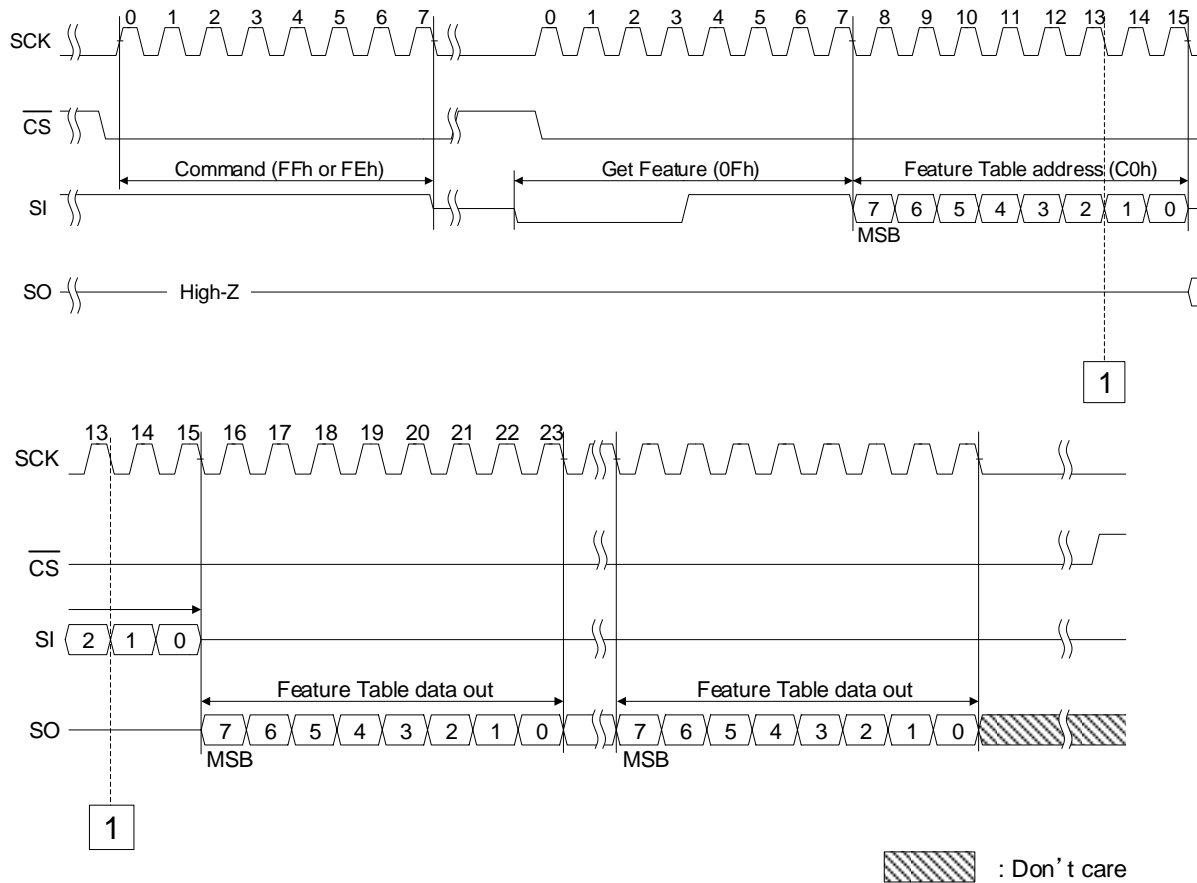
SCK
0 1 2 3 4 5 6 7
0 1 2 3 4 5 6 7 8 9 10 11 12 13 14 15
$\overline{CS}$
Command (FFh or FEh)
Get Feature (0Fh)
Feature Table address (C0h)
SI
7 6 5 4 3 2 1 0
MSB
SO
High-Z
1

13 14 15 16 17 18 19 20 21 22 23
SCK
$\overline{CS}$
SI
2 1 0
Feature Table data out
Feature Table data out
SO
7 6 5 4 3 2 1 0
MSB
7 6 5 4 3 2 1 0
MSB
1

: Don’t care